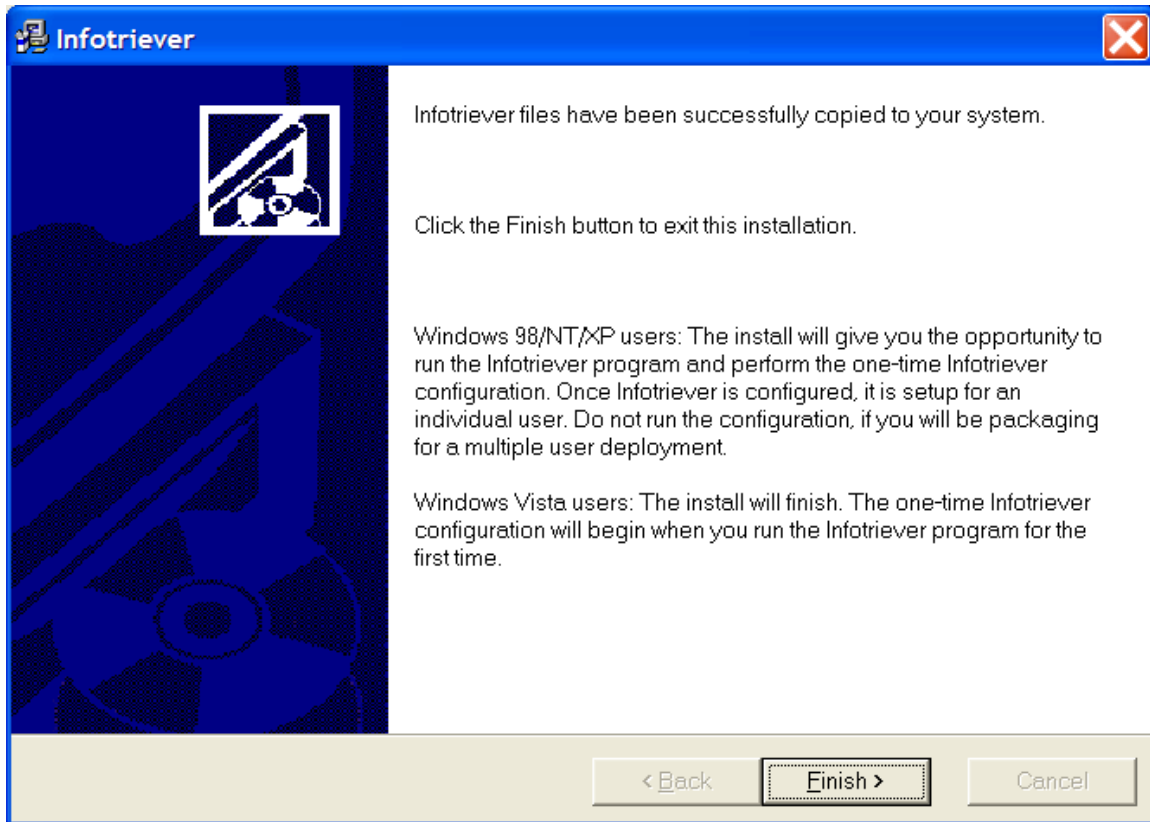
Infotriever

Infotriever files have been successfully copied to your system.

Click the Finish button to exit this installation.

Windows 98/NT/XP users: The install will give you the opportunity to run the Infotriever program and perform the one-time Infotriever configuration. Once Infotriever is configured, it is setup for an individual user. Do not run the configuration, if you will be packaging for a multiple user deployment.

Windows Vista users: The install will finish. The one-time Infotriever configuration will begin when you run the Infotriever program for the first time.

< Back

Finish >

Cancel